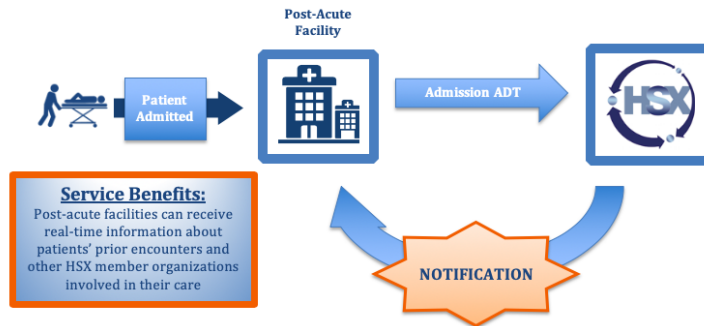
Post-Acute Facility

Patient Admitted

Admission ADT

HSX

Service Benefits:
Post-acute facilities can receive real-time information about patients' prior encounters and other HSX member organizations involved in their care

NOTIFICATION